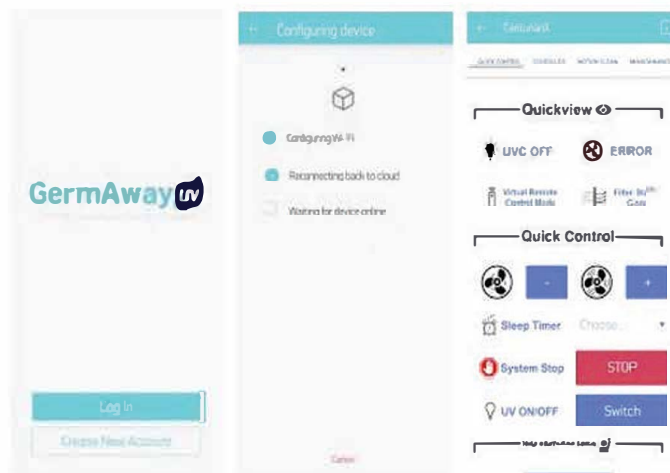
GermAway UV

Log In

Create New Account

Configuring device

Configuring Wi-Fi

Reconnecting back to cloud

Waiting for device online

Cancel

Germaway

QUICK CONTROL SCHEDULES MOTION CLEAN MAINTENANCE

Quickview

UVC OFF

ERROR

Virtual Remote Control Mode

Filter 30 Gain

Quick Control

-

+

Sleep Timer

Choose...

System Stop

STOP

UV ON/OFF

Switch

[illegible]